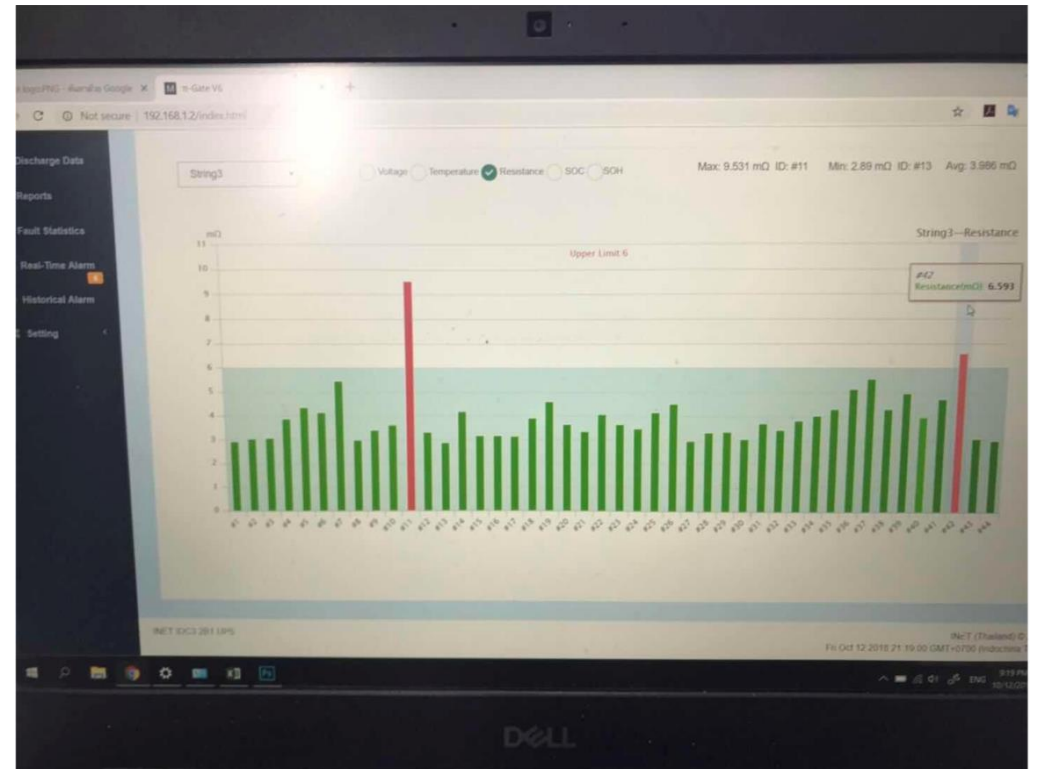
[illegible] logo PNG - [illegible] Google × M n-Gate V6 × +

C ⓘ Not secure | 192.168.1.2/index.html

Discharge Data

Reports

Fault Statistics

Real-Time Alarm

Historical Alarm

Setting

String3

Voltage Temperature Resistance SOC SOH

Max: 9.531 mΩ ID: #11 Min: 2.89 mΩ ID: #13 Avg: 3.986 mΩ

mΩ

String3—Resistance

Upper Limit 6

#42
Resistance(mΩ): 6.593

11 10 9 8 7 6 5 4 3 2 1 0

#1 #2 #3 #4 #5 #6 #7 #8 #9 #10 #11 #12 #13 #14 #15 #16 #17 #18 #19 #20 #21 #22 #23 #24 #25 #26 #27 #28 #29 #30 #31 #32 #33 #34 #35 #36 #37 #38 #39 #40 #41 #42 #43 #44

INET IDC3 201 UPS

INeT (Thailand) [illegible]

Fri Oct 12 2018 21:19:00 GMT+0700 (Indochina T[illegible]

ENG 9:19 PM 10/12/20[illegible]

DELL